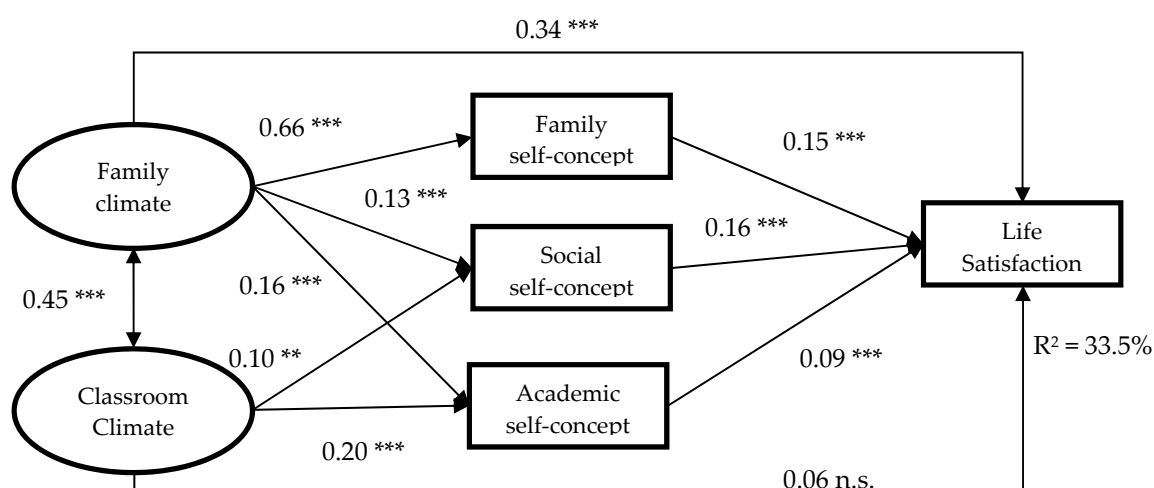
0.34 ***

0.66 ***

Family self-concept

0.15 ***

Family climate

0.13 ***

0.16 ***

Social self-concept

Life Satisfaction

0.45 ***

0.16 ***

0.10 **

0.09 ***

$R^2 = 33.5\%$

Classroom Climate

Academic self-concept

0.20 ***

0.06 n.s.